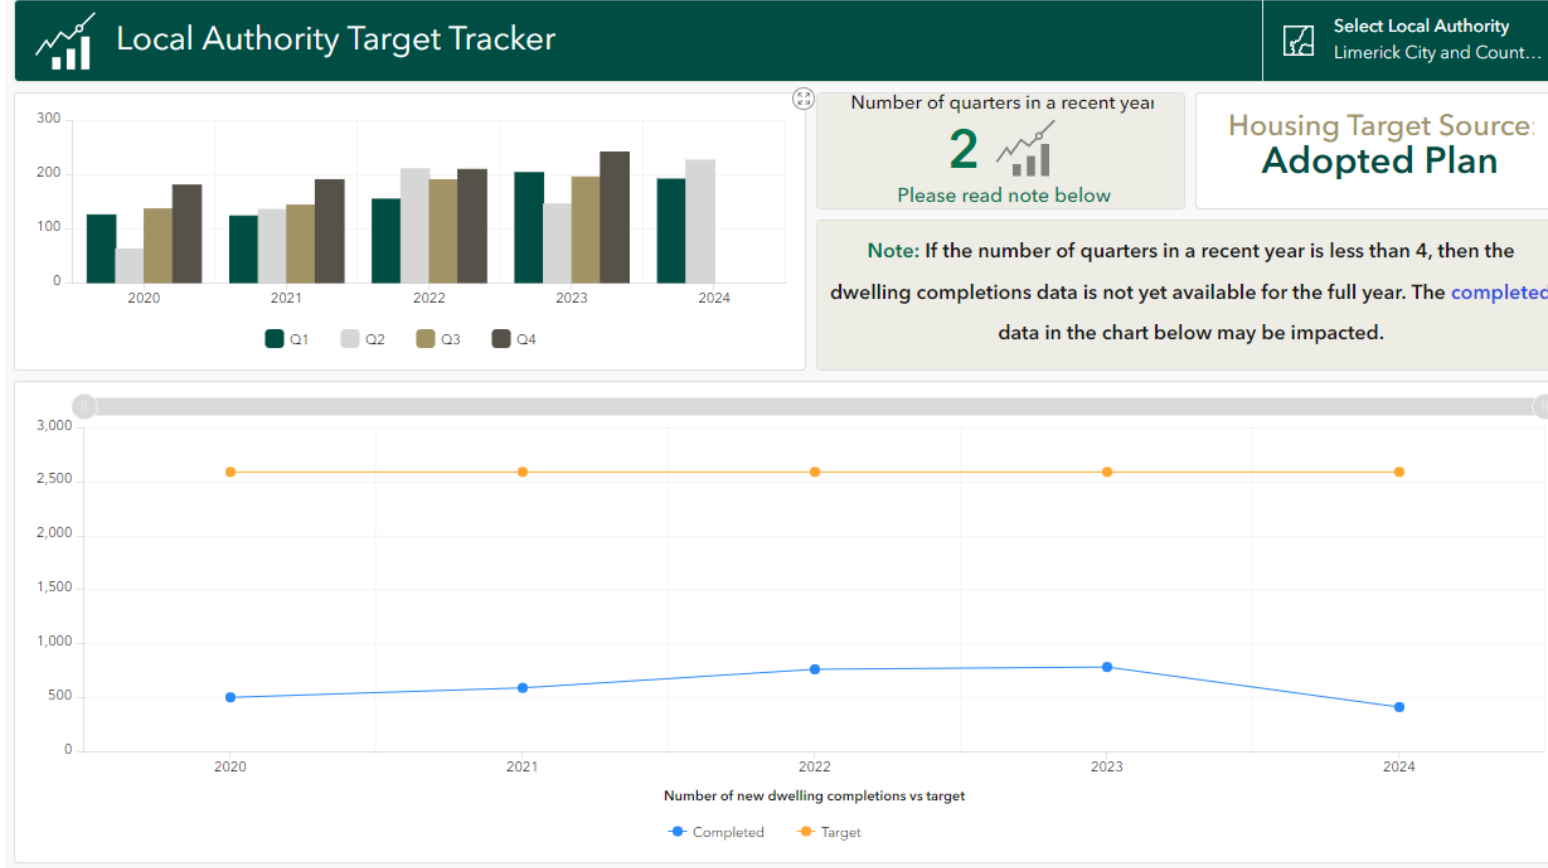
Local Authority Target Tracker

Select Local Authority
Limerick City and Count...

300
200
100
0
2020
2021
2022
2023
2024
Q1 Q2 Q3 Q4

Number of quarters in a recent year
2
Please read note below

Housing Target Source:
Adopted Plan

Note: If the number of quarters in a recent year is less than 4, then the dwelling completions data is not yet available for the full year. The completed data in the chart below may be impacted.

3,000
2,500
2,000
1,500
1,000
500
0
2020
2021
2022
2023
2024
Number of new dwelling completions vs target
Completed Target